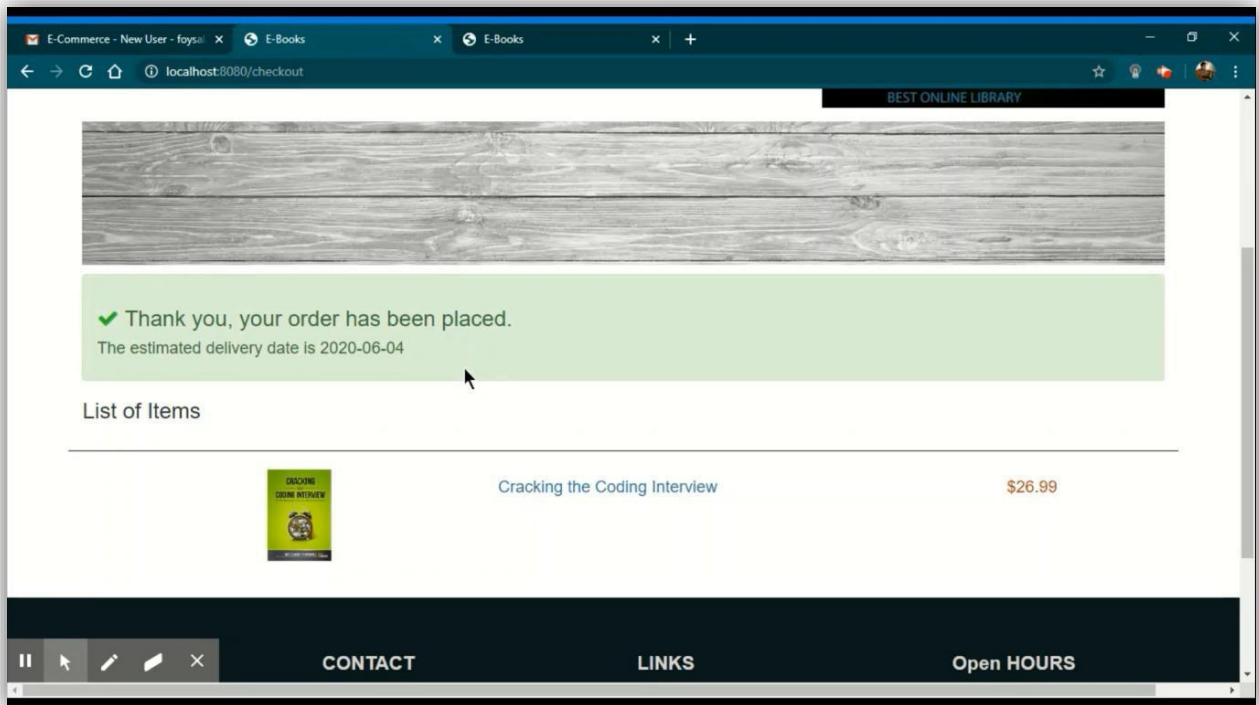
E-Commerce - New User - foysal ×
E-Books ×
E-Books ×
+
localhost:8080/checkout

BEST ONLINE LIBRARY

✔ Thank you, your order has been placed.
The estimated delivery date is 2020-06-04

List of Items

CRACKING THE CODING INTERVIEW

Cracking the Coding Interview

$26.99

CONTACT

LINKS

Open HOURS